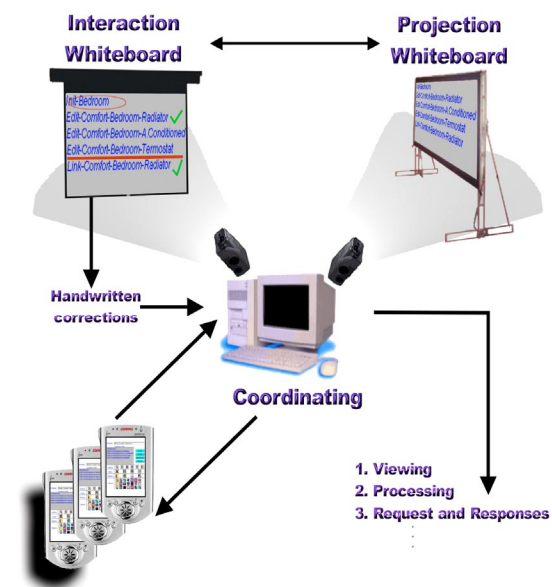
Interaction Whiteboard

Projection Whiteboard

Init-Bedroom
Edit-Comfort-Bedroom-Radiator
Edit-Comfort-Bedroom-A Conditioned
Edit-Comfort-Bedroom-Termostat
Link-Comfort-Bedroom-Radiator

Init-Bedroom
Edit-Comfort-Bedroom-Radiator
Edit-Comfort-Bedroom-A Conditioned
Edit-Comfort-Bedroom-Termostat
Link-Comfort-Bedroom-Radiator

Handwritten corrections

Coordinating

1. Viewing
2. Processing
3. Request and Responses